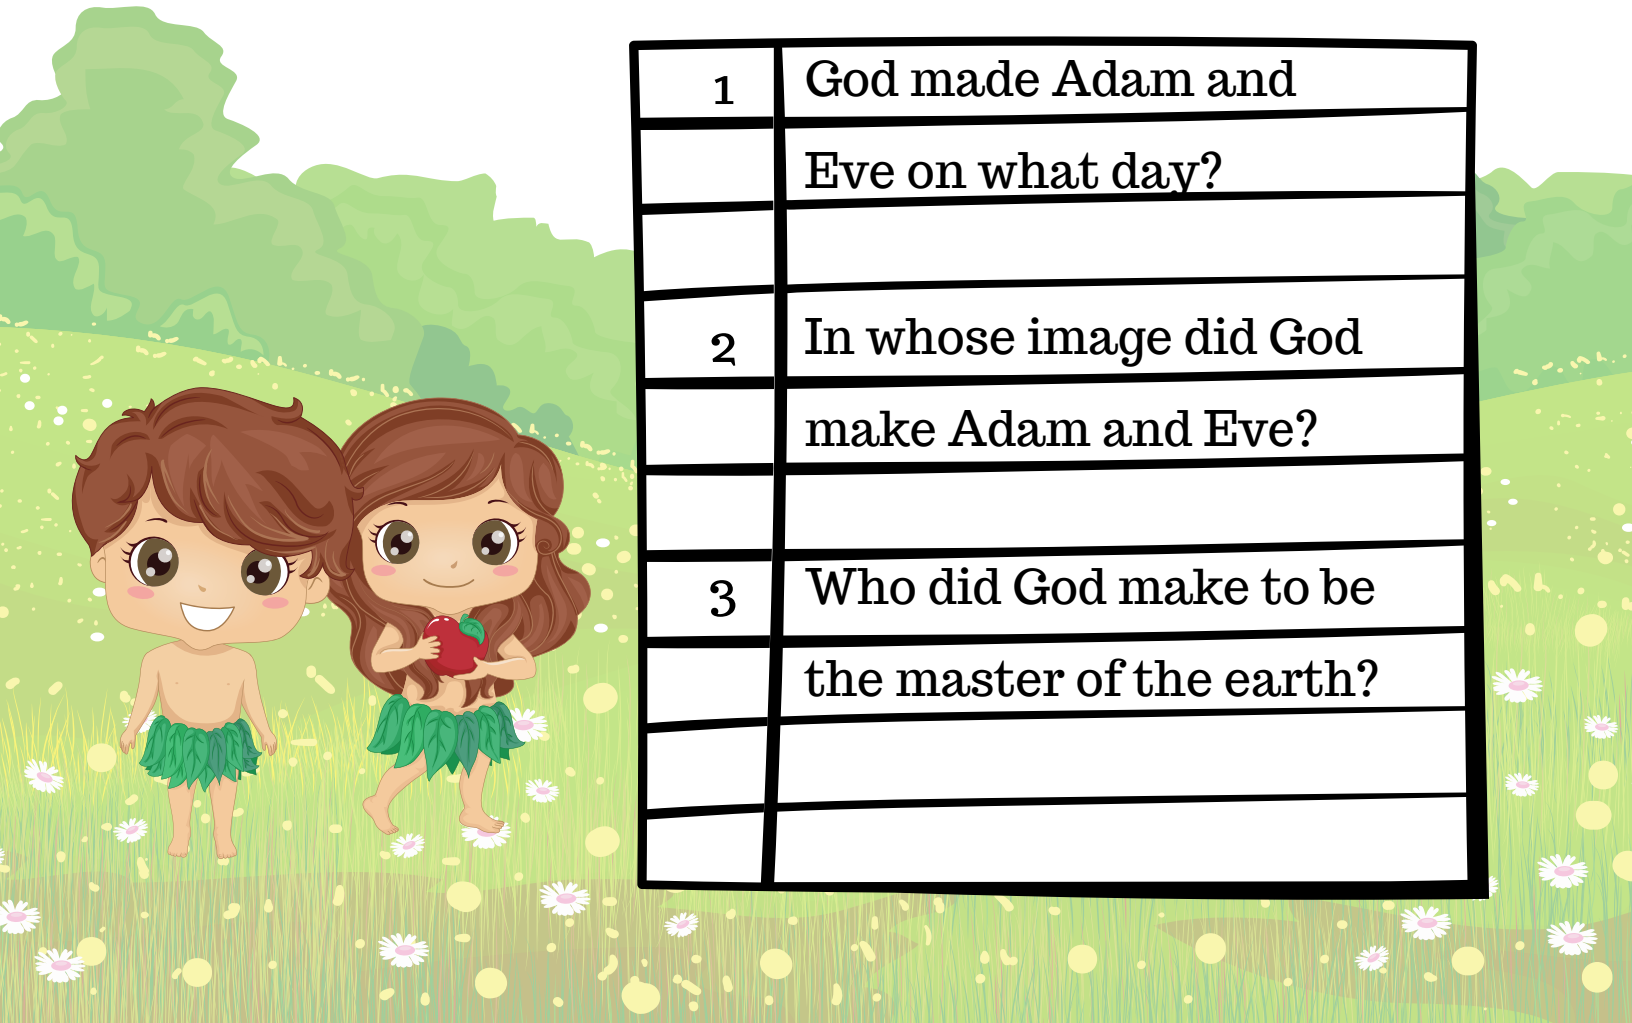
| | |
|---|---|
| 1 | God made Adam and |
| | Eve on what day? |
| | |
| 2 | In whose image did God |
| | make Adam and Eve? |
| | |
| 3 | Who did God make to be |
| | the master of the earth? |
| | |
| | |